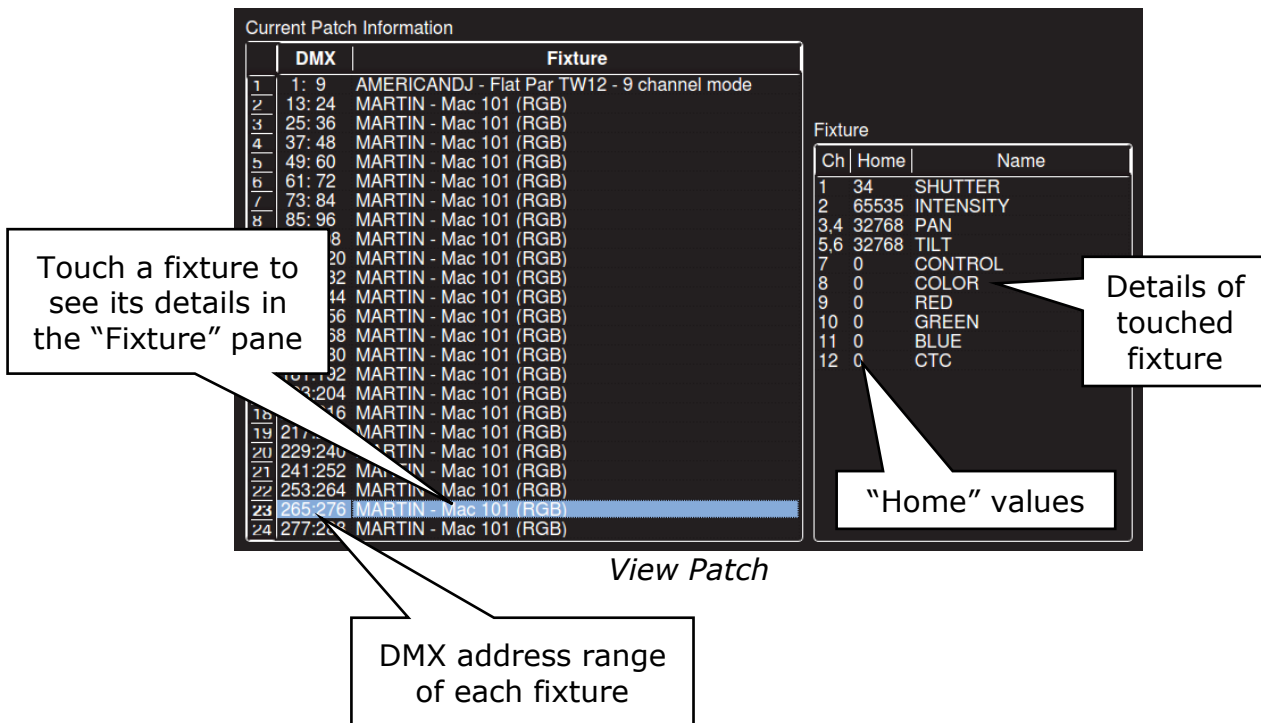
Current Patch Information

| | DMX | Fixture |
|---|---|---|
| 1 | 1: 9 | AMERICANDJ - Flat Par TW12 - 9 channel mode |
| 2 | 13: 24 | MARTIN - Mac 101 (RGB) |
| 3 | 25: 36 | MARTIN - Mac 101 (RGB) |
| 4 | 37: 48 | MARTIN - Mac 101 (RGB) |
| 5 | 49: 60 | MARTIN - Mac 101 (RGB) |
| 6 | 61: 72 | MARTIN - Mac 101 (RGB) |
| 7 | 73: 84 | MARTIN - Mac 101 (RGB) |
| 8 | 85: 96 | MARTIN - Mac 101 (RGB) |
| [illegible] | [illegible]8 | MARTIN - Mac 101 (RGB) |
| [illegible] | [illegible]20 | MARTIN - Mac 101 (RGB) |
| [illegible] | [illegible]32 | MARTIN - Mac 101 (RGB) |
| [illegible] | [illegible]44 | MARTIN - Mac 101 (RGB) |
| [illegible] | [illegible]56 | MARTIN - Mac 101 (RGB) |
| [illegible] | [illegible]68 | MARTIN - Mac 101 (RGB) |
| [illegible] | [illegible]80 | MARTIN - Mac 101 (RGB) |
| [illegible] | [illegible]92 | MARTIN - Mac 101 (RGB) |
| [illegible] | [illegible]:204 | MARTIN - Mac 101 (RGB) |
| 18 | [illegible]16 | MARTIN - Mac 101 (RGB) |
| 19 | 217:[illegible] | MARTIN - Mac 101 (RGB) |
| 20 | 229:240 | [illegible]TIN - Mac 101 (RGB) |
| 21 | 241:252 | MA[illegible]TIN - Mac 101 (RGB) |
| 22 | 253:264 | MARTIN - Mac 101 (RGB) |
| 23 | 265:276 | MARTIN - Mac 101 (RGB) |
| 24 | 277:2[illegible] | MARTIN - Mac 101 (RGB) |

Fixture

| Ch | Home | Name |
|---|---|---|
| 1 | 34 | SHUTTER |
| 2 | 65535 | INTENSITY |
| 3,4 | 32768 | PAN |
| 5,6 | 32768 | TILT |
| 7 | 0 | CONTROL |
| 8 | 0 | COLOR |
| 9 | 0 | RED |
| 10 | 0 | GREEN |
| 11 | 0 | BLUE |
| 12 | 0 | CTC |

Touch a fixture to see its details in the “Fixture” pane

Details of touched fixture

“Home” values

View Patch

DMX address range of each fixture